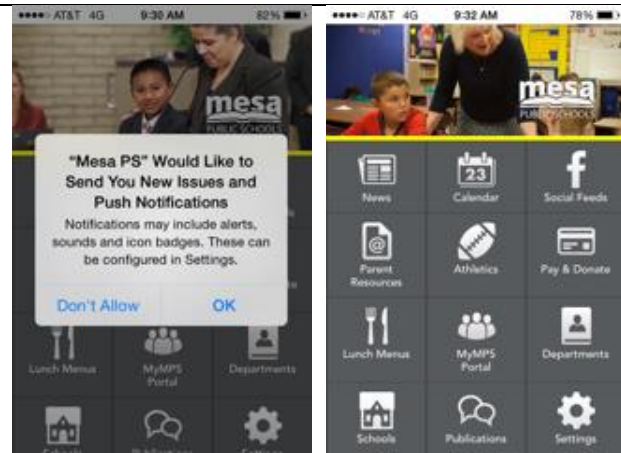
●●●●○ AT&T 4G 9:30 AM 82%

mesa
PUBLIC SCHOOLS

"Mesa PS" Would Like to Send You New Issues and Push Notifications

Notifications may include alerts, sounds and icon badges. These can be configured in Settings.

Don't Allow OK

Lunch Menus
MyMPS Portal
Departments
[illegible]
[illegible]
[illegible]

●●●●○ AT&T 4G 9:32 AM 78%

mesa
PUBLIC SCHOOLS

News
23
Calendar
f
Social Feeds
@
Parent Resources
Athletics
Pay & Donate
Lunch Menus
MyMPS Portal
Departments
Schools
Publications
Settings